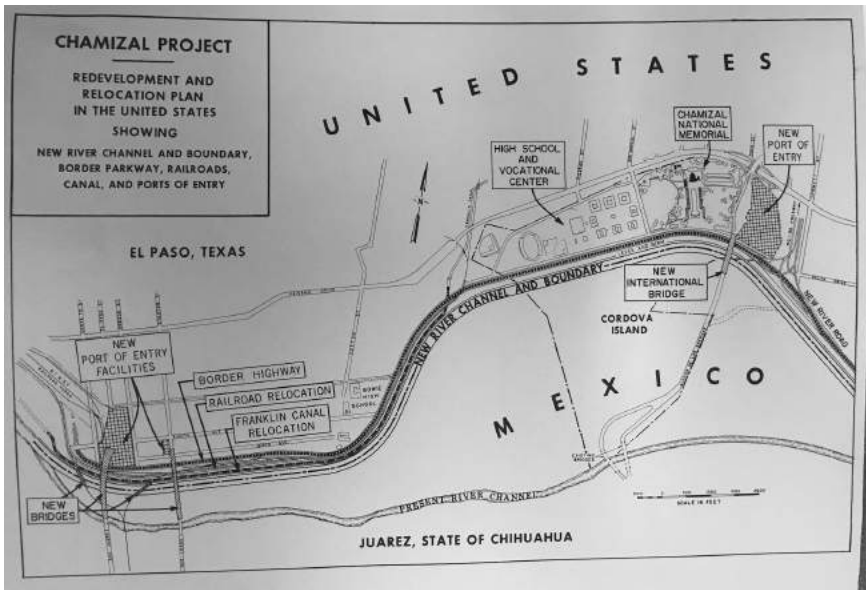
CHAMIZAL PROJECT

REDEVELOPMENT AND RELOCATION PLAN IN THE UNITED STATES

SHOWING

NEW RIVER CHANNEL AND BOUNDARY, BORDER PARKWAY, RAILROADS, CANAL, AND PORTS OF ENTRY

UNITED STATES

EL PASO, TEXAS

HIGH SCHOOL AND VOCATIONAL CENTER

CHAMIZAL NATIONAL MEMORIAL

NEW PORT OF ENTRY

NEW INTERNATIONAL BRIDGE

CORDOVA ISLAND

NEW RIVER ROAD

NEW RIVER CHANNEL AND BOUNDARY

NEW PORT OF ENTRY FACILITIES

BORDER HIGHWAY

RAILROAD RELOCATION

FRANKLIN CANAL RELOCATION

BOWIE HIGH SCHOOL

MEXICO

NEW BRIDGES

PRESENT RIVER CHANNEL

SCALE IN FEET

JUAREZ, STATE OF CHIHUAHUA